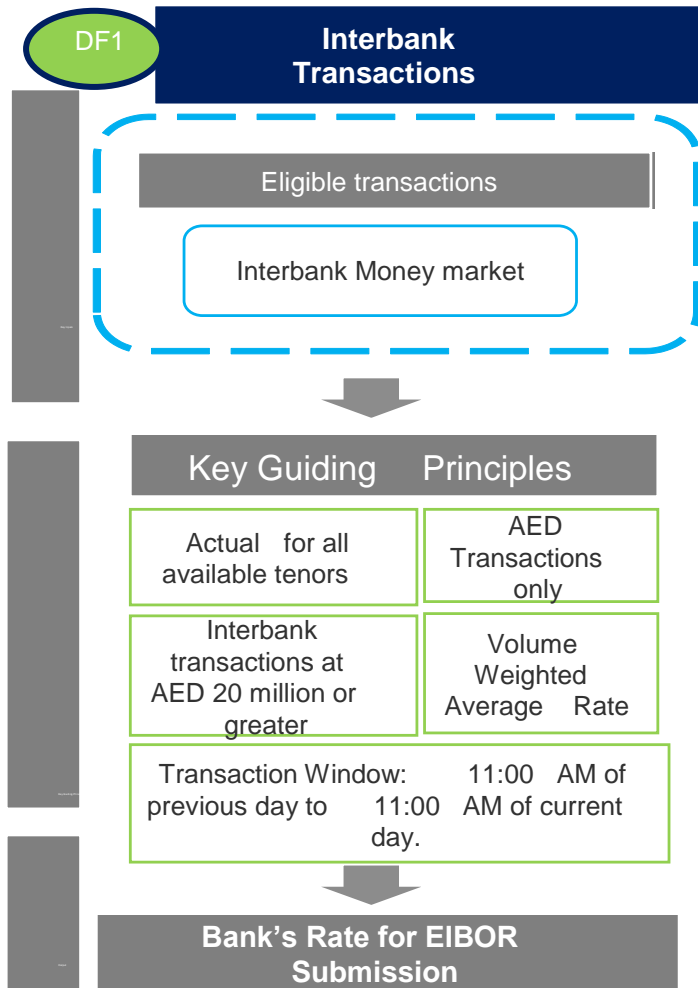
DF1

Interbank Transactions

Eligible transactions

Interbank Money market

Key Guiding Principles

Actual for all available tenors

AED Transactions only

Interbank transactions at AED 20 million or greater

Volume Weighted Average Rate

Transaction Window: 11:00 AM of previous day to 11:00 AM of current day.

Bank's Rate for EIBOR Submission